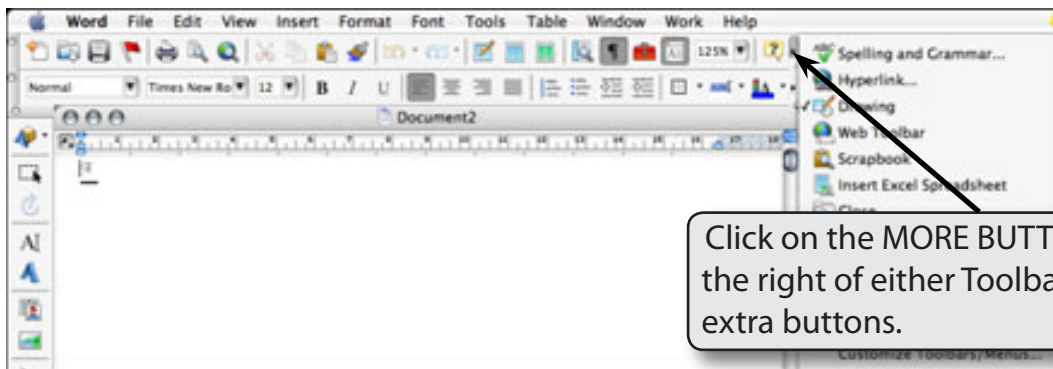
Word File Edit View Insert Format Font Tools Table Window Work Help

125%

Normal Times New Ro 12 B I U

Document2

Spelling and Grammar...
Hyperlink...
Drawing
Web Toolbar
Scrapbook
Insert Excel Spreadsheet
Close

Click on the MORE BUTT the right of either Toolba extra buttons.

Customize Toolbars/Menus...